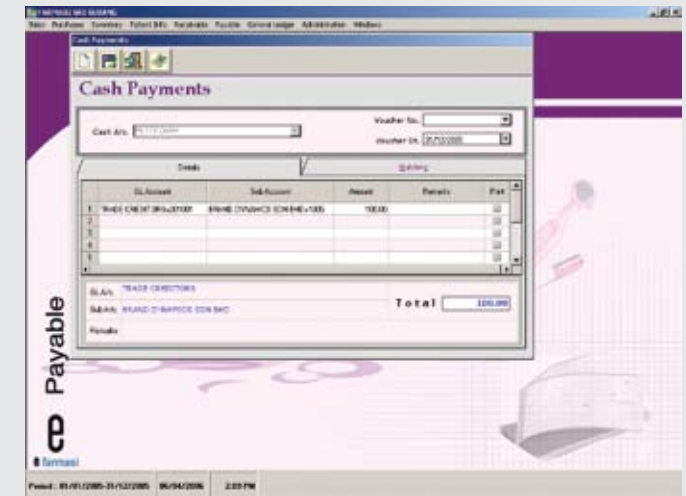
Cash Payments

Cash A/c. PETTY CASH

Voucher No.

Voucher Dt. 01/02/2005

Details

| | GL Account | Sub Account | Amount | Remarks | Post |
|---|---|---|---|---|---|
| 1 | TRADE CREDITORS | BRAND DYNAMICS SDN BHD | 100.00 | | |
| 2 | | | | | |
| 3 | | | | | |
| 4 | | | | | |
| 5 | | | | | |

GL A/c. TRADE CREDITORS

Sub A/c. BRAND DYNAMICS SDN BHD

Remarks

Total 100.00

Payable

e farmasi

Period : 01/01/2005-31/12/2005 06/04/2006 2:03 PM